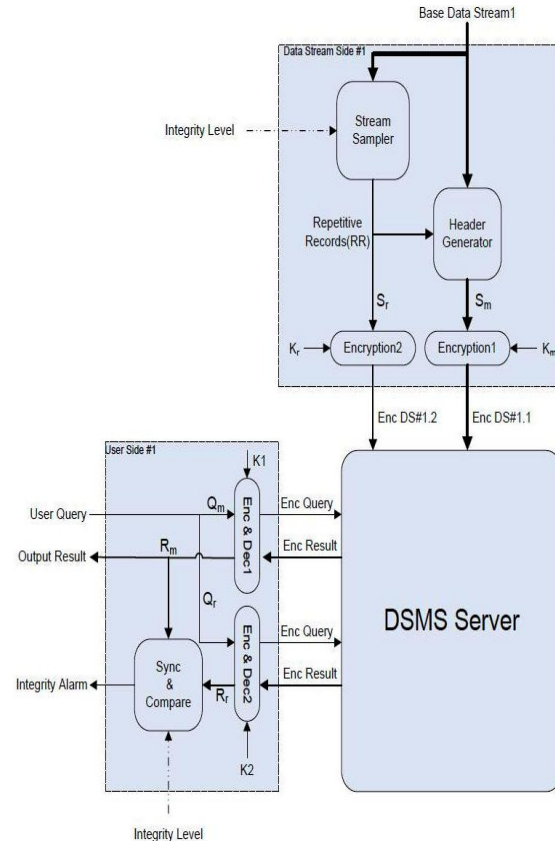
Base Data Stream1

Data Stream Side #1

Integrity Level

Stream Sampler

Repetitive Records(RR)

Header Generator

$S_r$

$S_m$

$K_r$

Encryption2

Encryption1

$K_m$

Enc DS#1.2

Enc DS#1.1

User Side #1

K1

User Query

$Q_m$

Enc & Dec1

Enc Query

Enc Result

Output Result

$R_m$

$Q_r$

Enc & Dec2

Enc Query

Enc Result

DSMS Server

Integrity Alarm

Sync & Compare

$R_r$

K2

Integrity Level